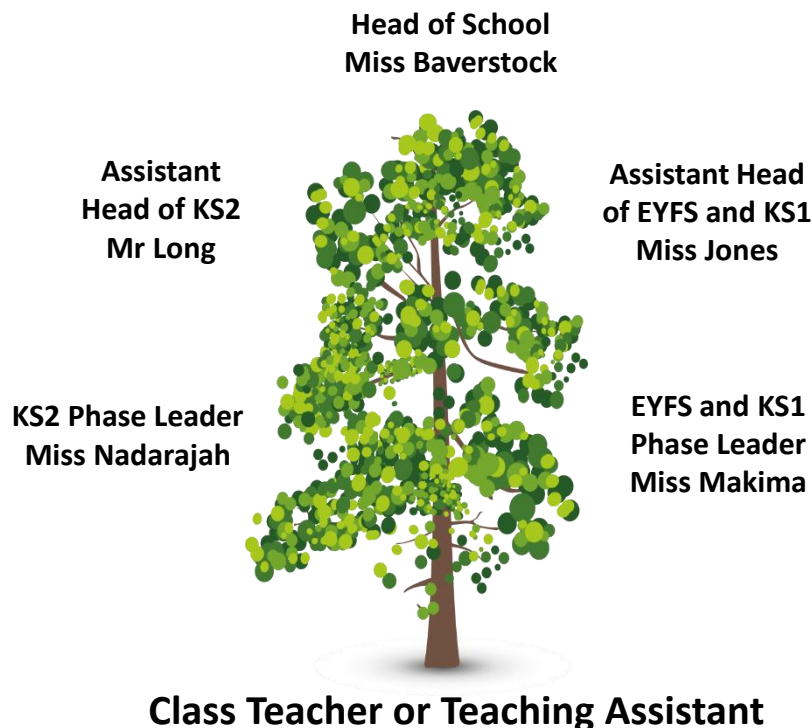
Head of School
Miss Baverstock

Assistant Head of KS2
Mr Long

Assistant Head of EYFS and KS1
Miss Jones

KS2 Phase Leader
Miss Nadarajah

EYFS and KS1 Phase Leader
Miss Makima

Class Teacher or Teaching Assistant